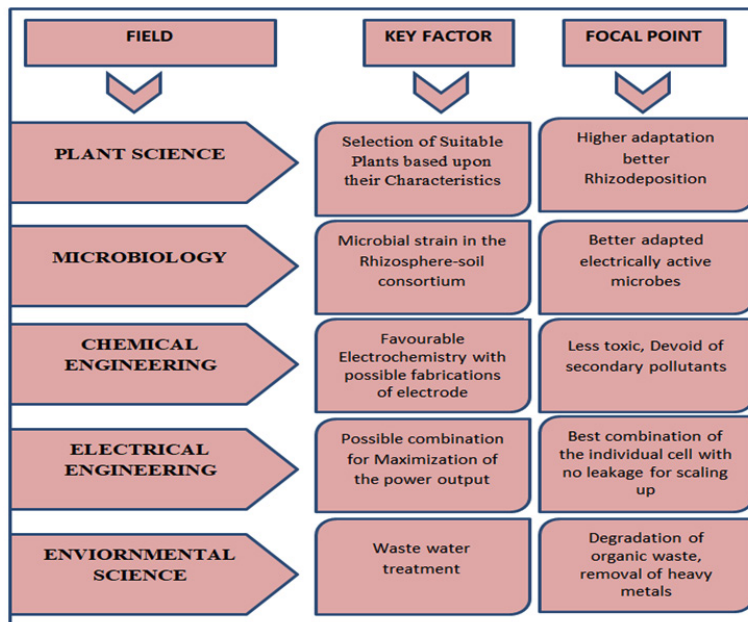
| FIELD | KEY FACTOR | FOCAL POINT |
|---|---|---|
| PLANT SCIENCE | Selection of Suitable Plants based upon their Characteristics | Higher adaptation better Rhizodeposition |
| MICROBIOLOGY | Microbial strain in the Rhizosphere-soil consortium | Better adapted electrically active microbes |
| CHEMICAL ENGINEERING | Favourable Electrochemistry with possible fabrications of electrode | Less toxic, Devoid of secondary pollutants |
| ELECTRICAL ENGINEERING | Possible combination for Maximization of the power output | Best combination of the individual cell with no leakage for scaling up |
| ENVIORNMENTAL SCIENCE | Waste water treatment | Degradation of organic waste, removal of heavy metals |